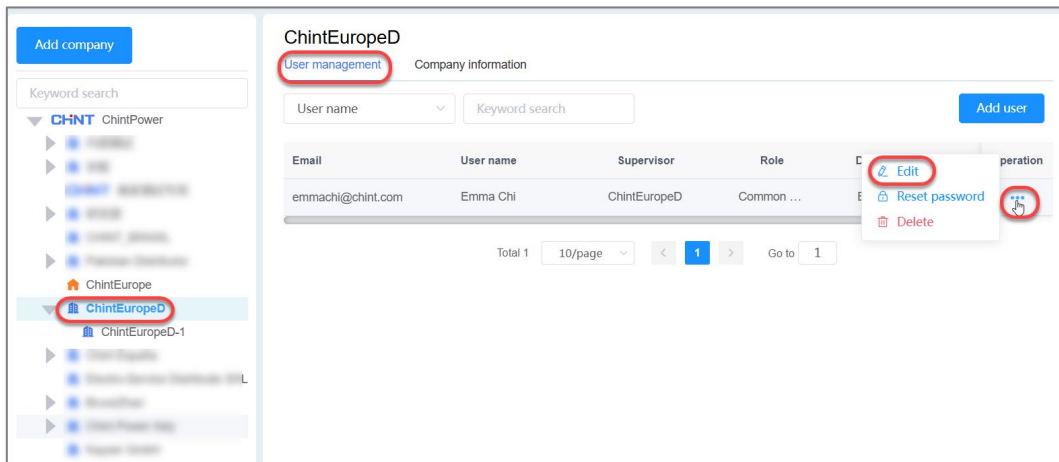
Add company

Keyword search

CHNT ChintPower

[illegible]

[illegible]

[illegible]

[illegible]

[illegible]

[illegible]

ChintEurope

ChintEuropeD

ChintEuropeD-1

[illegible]

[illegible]

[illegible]

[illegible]

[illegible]

ChintEuropeD

User management Company information

User name

Keyword search

Add user

| Email | User name | Supervisor | Role | D | Operation |
|---|---|---|---|---|---|
| emmachi@chint.com | Emma Chi | ChintEuropeD | Common … | E | ••• |

Edit
Reset password
Delete

Total 1 10/page < 1 > Go to 1